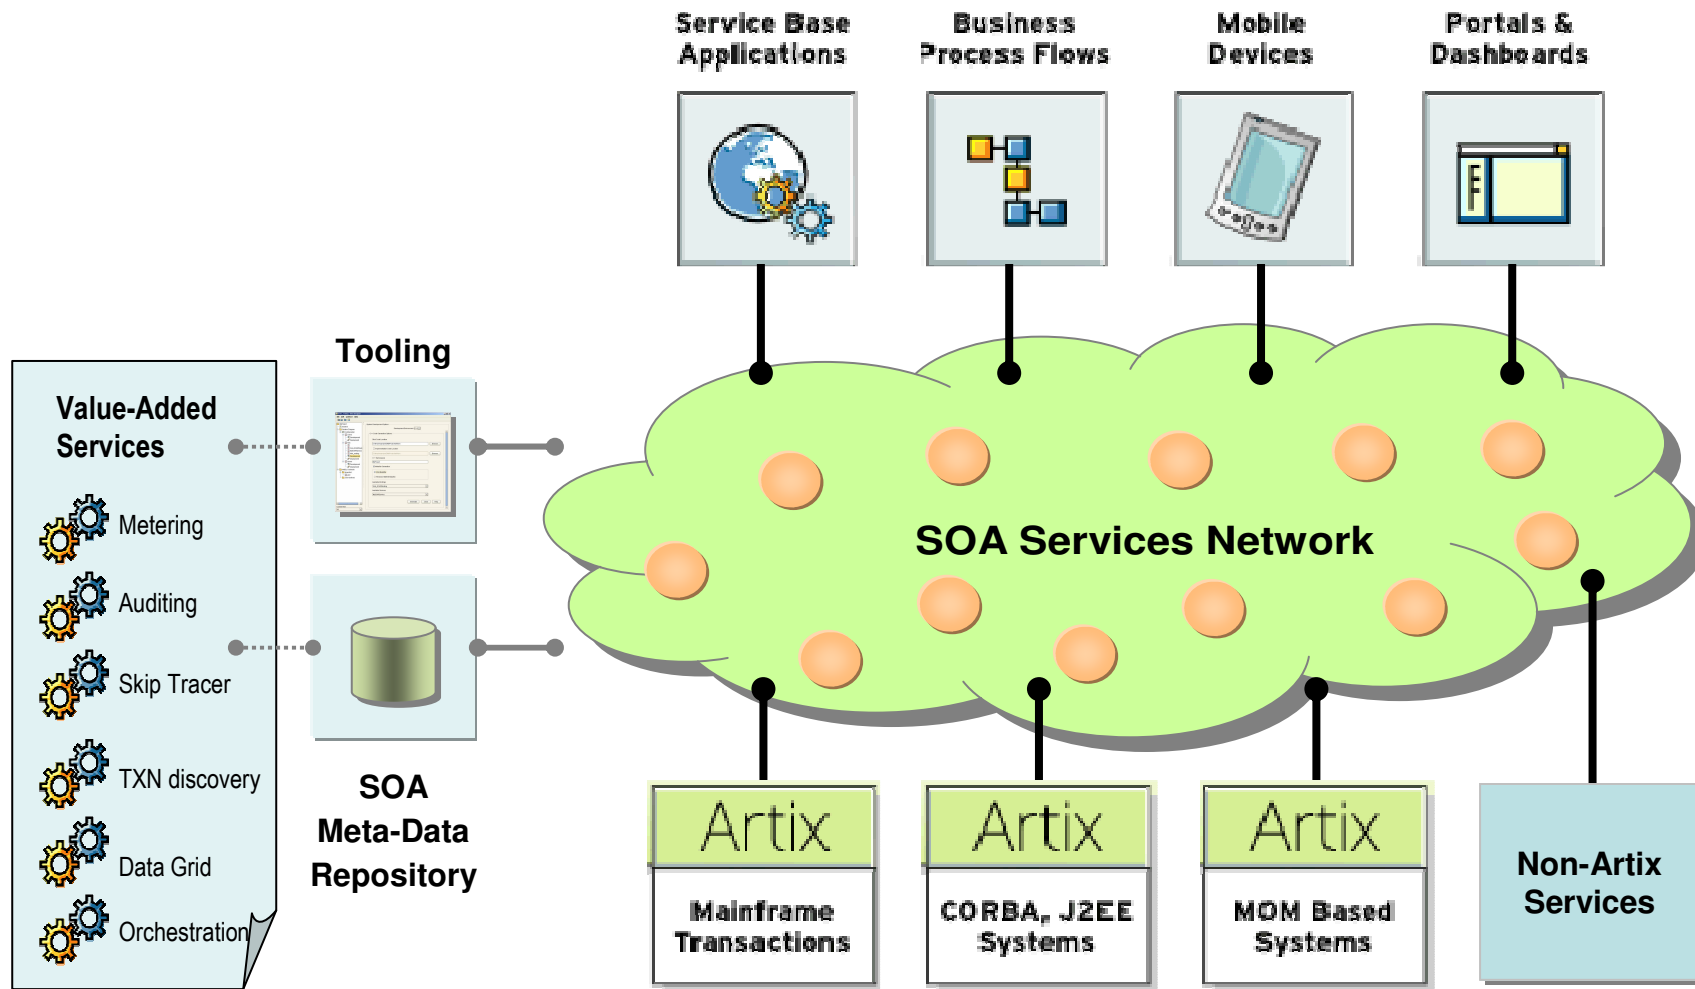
Service Base Applications

Business Process Flows

Mobile Devices

Portals & Dashboards

Tooling

Value-Added Services

Metering

Auditing

Skip Tracer

TXN discovery

Data Grid

Orchestration

SOA Services Network

SOA Meta-Data Repository

Artix

Mainframe Transactions

Artix

CORBA, J2EE Systems

Artix

MOM Based Systems

Non-Artix Services